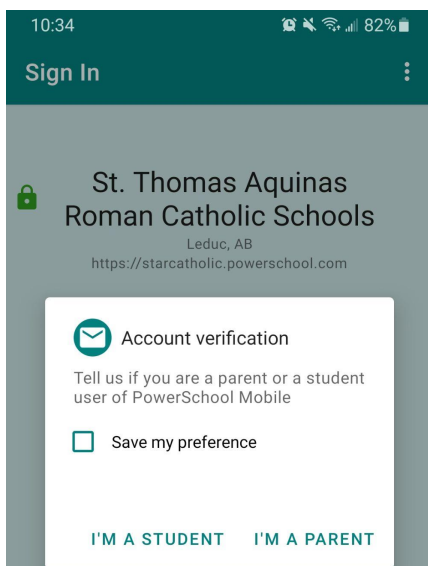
10:34
82%

Sign In

St. Thomas Aquinas Roman Catholic Schools
Leduc, AB
https://starcatholic.powerschool.com

Account verification

Tell us if you are a parent or a student user of PowerSchool Mobile

Save my preference

I'M A STUDENT
I'M A PARENT